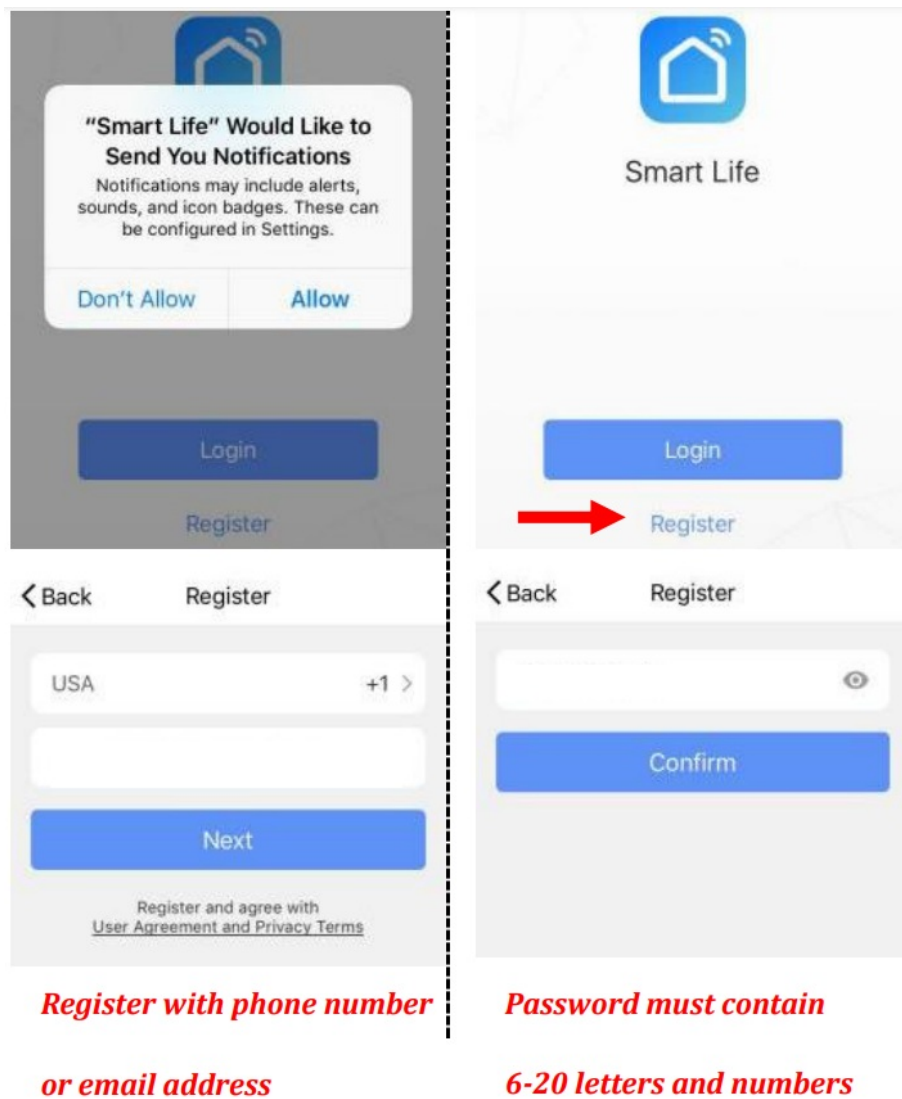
"Smart Life" Would Like to Send You Notifications

Notifications may include alerts, sounds, and icon badges. These can be configured in Settings.

Don't Allow

Allow

Login

Register

Smart Life

Login

Register

< Back

Register

USA

+1 >

Next

Register and agree with
User Agreement and Privacy Terms

< Back

Register

Confirm

Register with phone number or email address

Password must contain 6-20 letters and numbers